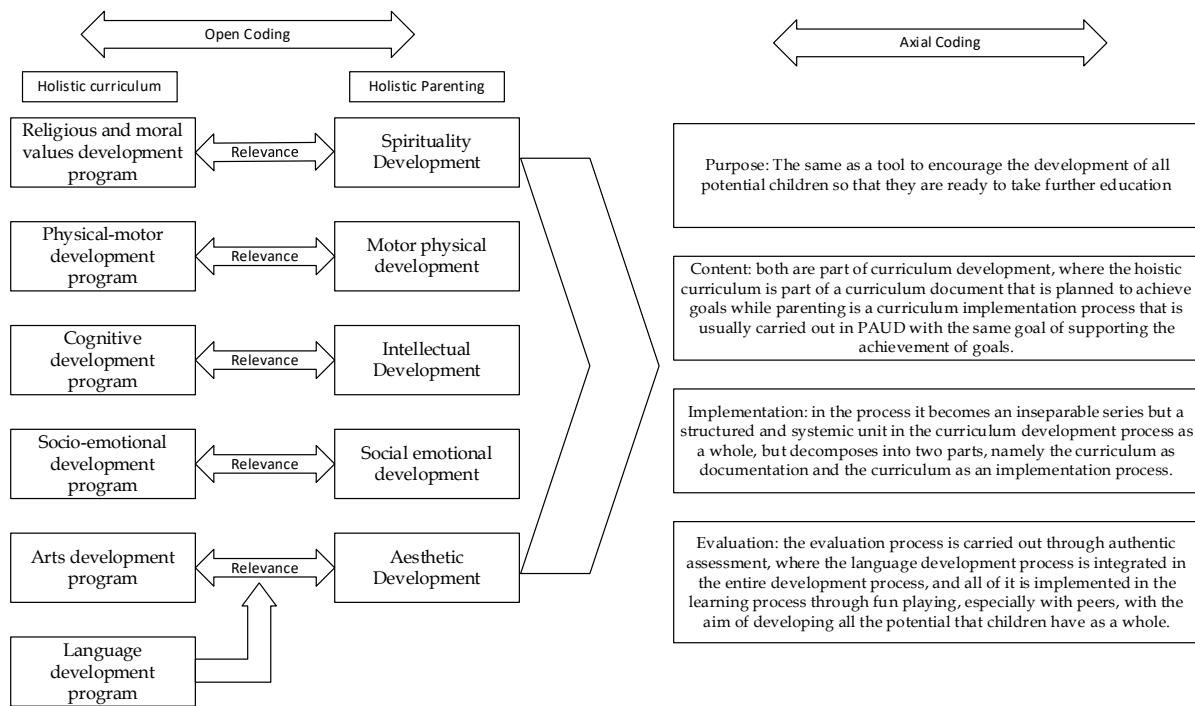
Open Coding

Axial Coding

Holistic curriculum

Holistic Parenting

Religious and moral values development program

Relevance

Spirituality Development

Physical-motor development program

Relevance

Motor physical development

Cognitive development program

Relevance

Intellectual Development

Socio-emotional development program

Relevance

Social emotional development

Arts development program

Relevance

Aesthetic Development

Language development program

Purpose: The same as a tool to encourage the development of all potential children so that they are ready to take further education

Content: both are part of curriculum development, where the hoistic curriculum is part of a curriculum document that is planned to achieve goals while parenting is a curriculum implementation process that is usually carried out in PAUD with the same goal of supporting the achievement of goals.

Implementation: in the process it becomes an inseparable series but a structured and systemic unit in the curriculum development process as a whole, but decomposes into two parts, namely the curriculum as documentation and the curriculum as an implementation process.

Evaluation: the evaluation process is carried out through authentic assessment, where the language development process is integrated in the entire development process, and all of it is implemented in the learning process through fun playing, especially with peers, with the aim of developing all the potential that children have as a whole.